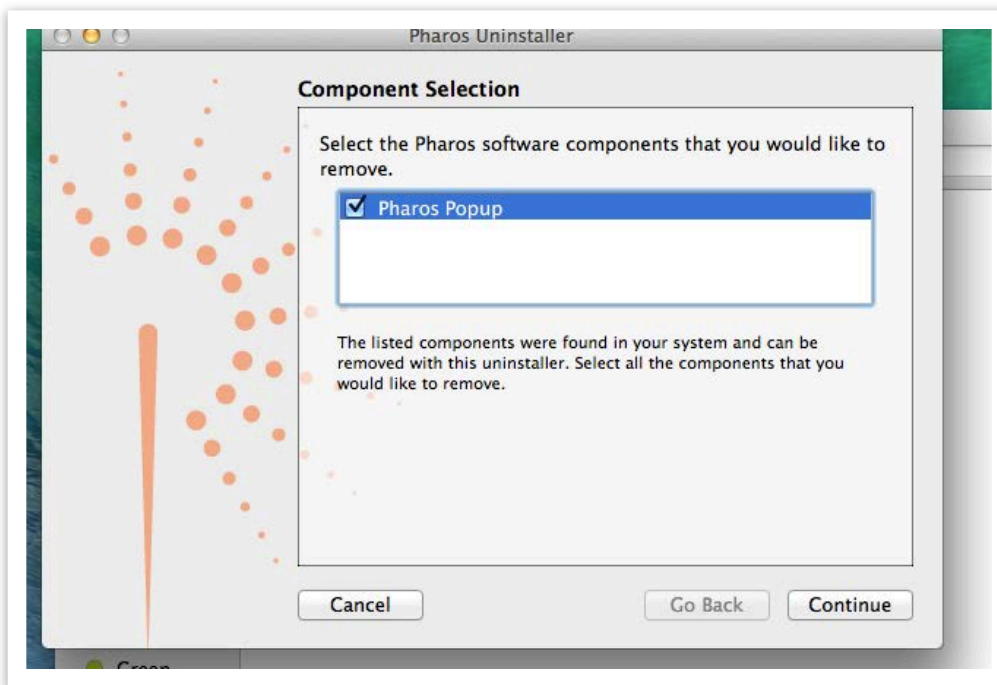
Pharos Uninstaller

Component Selection

Select the Pharos software components that you would like to remove.

☑ Pharos Popup

The listed components were found in your system and can be removed with this uninstaller. Select all the components that you would like to remove.

Cancel

Go Back

Continue

Green